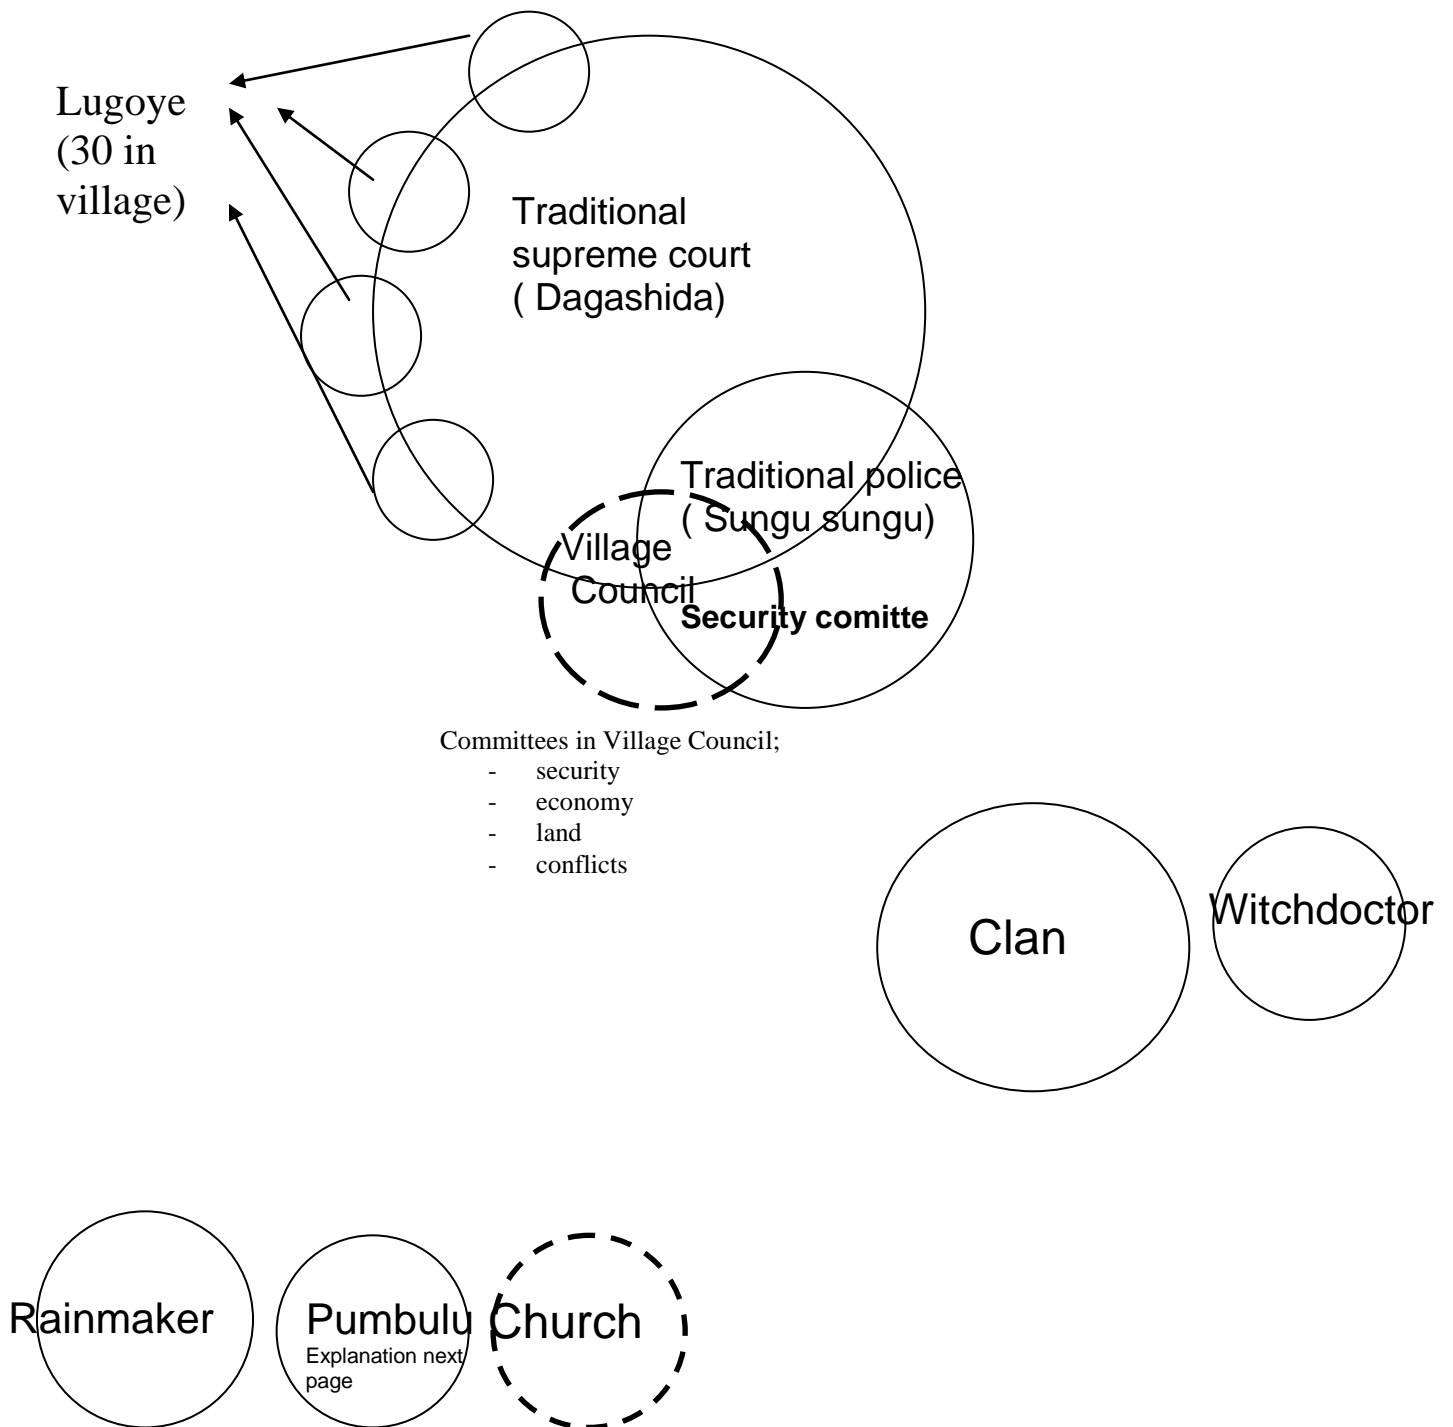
Lugoye (30 in village)

Traditional supreme court ( Dagashida)

Traditional police ( Sungu sungu)

Village Council

Security comitte

Committees in Village Council;
- security
- economy
- land
- conflicts

Clan

Witchdoctor

Rainmaker

Pumbulu
Explanation next page

Church